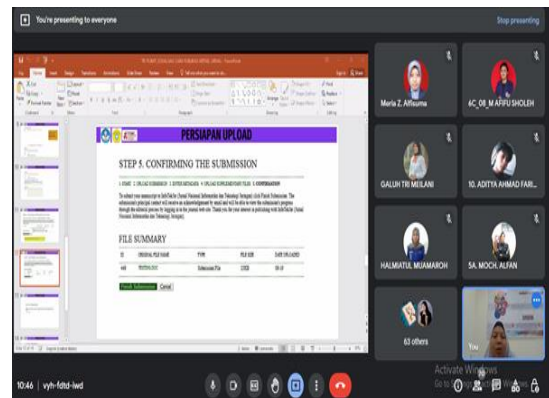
You're presenting to everyone

Stop presenting

PERSIAPAN UPLOAD

STEP 5. CONFIRMING THE SUBMISSION

1. START 2. UPLOAD SUBMISSION 3. ENTER METADATA 4. UPLOAD SUPPLEMENTARY FILES 5. CONFIRMATION

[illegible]

FILE SUMMARY

| ID | ORIGINAL FILE NAME | TYPE | FILE SIZE | DATE UPLOADED |
|---|---|---|---|---|
| 446 | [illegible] | Submission File | 120KB | 08-18 |

Finish Submission Cancel

Merla Z. Alfiauma

6C_08_M AFIFU SHOLEH

GALUH TRI MEILANI

10. ADITYA AHMAD FARI...

HALIMATUL MUAMAROH

5A. MOCH. ALFAN

63 others

You

Activate Windows
Go to Settings to activate Windows.

10:46 | vyh-fdtd-iwd